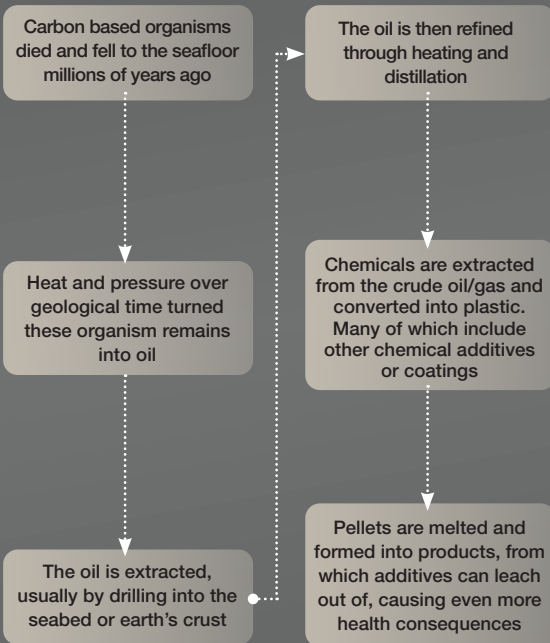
Carbon based organisms died and fell to the seafloor millions of years ago

Heat and pressure over geological time turned these organism remains into oil

The oil is extracted, usually by drilling into the seabed or earth's crust

The oil is then refined through heating and distillation

Chemicals are extracted from the crude oil/gas and converted into plastic. Many of which include other chemical additives or coatings

Pellets are melted and formed into products, from which additives can leach out of, causing even more health consequences